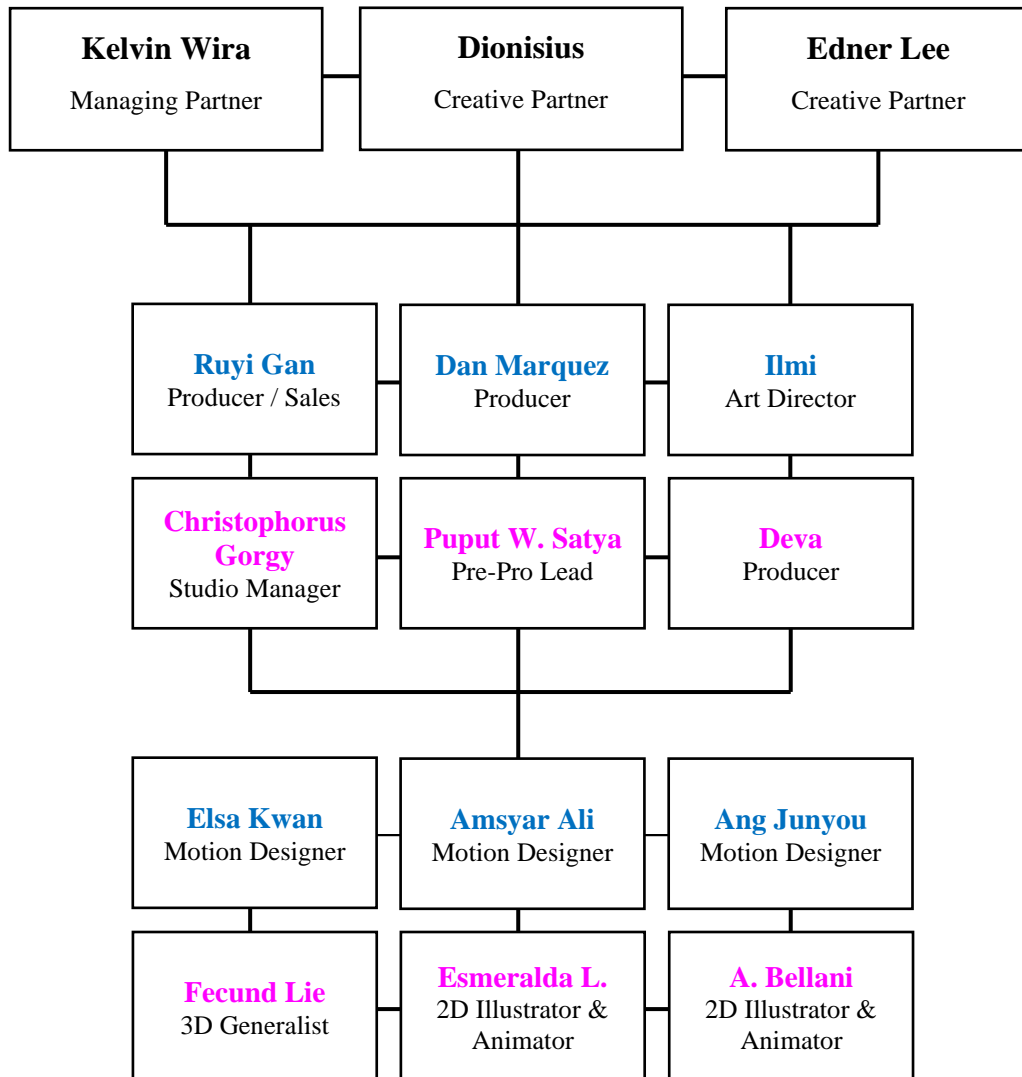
Kelvin Wira
Managing Partner

Dionisius
Creative Partner

Edner Lee
Creative Partner

Ruyi Gan
Producer / Sales

Dan Marquez
Producer

Ilmi
Art Director

Christophorus Gorgy
Studio Manager

Puput W. Satya
Pre-Pro Lead

Deva
Producer

Elsa Kwan
Motion Designer

Amsyar Ali
Motion Designer

Ang Junyou
Motion Designer

Fecund Lie
3D Generalist

Esmeralda L.
2D Illustrator & Animator

A. Bellani
2D Illustrator & Animator